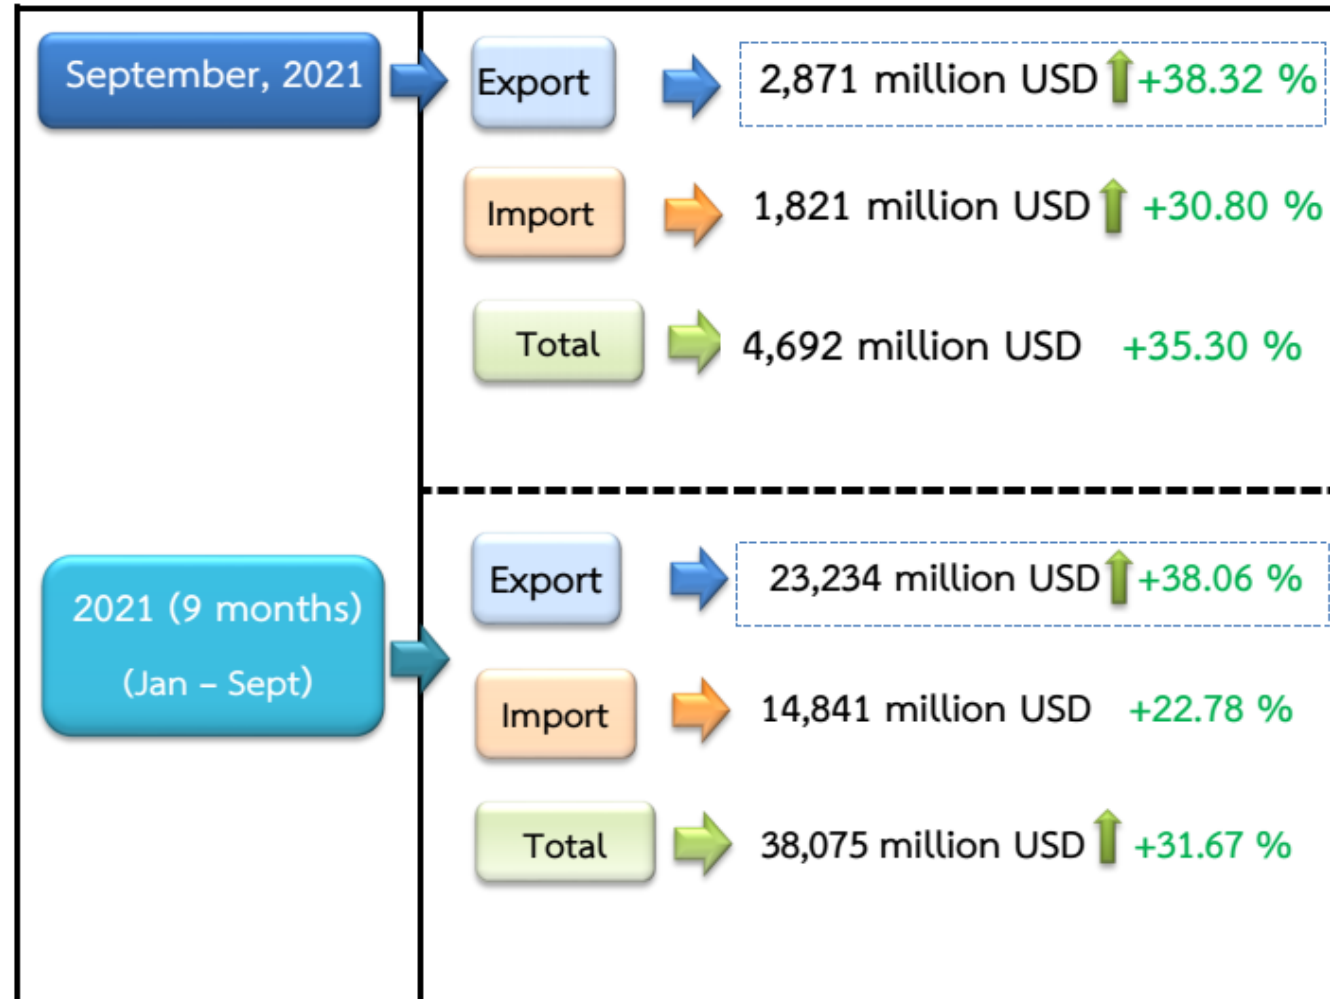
September, 2021

Export 2,871 million USD +38.32 %

Import 1,821 million USD +30.80 %

Total 4,692 million USD +35.30 %

2021 (9 months)
(Jan – Sept)

Export 23,234 million USD +38.06 %

Import 14,841 million USD +22.78 %

Total 38,075 million USD +31.67 %